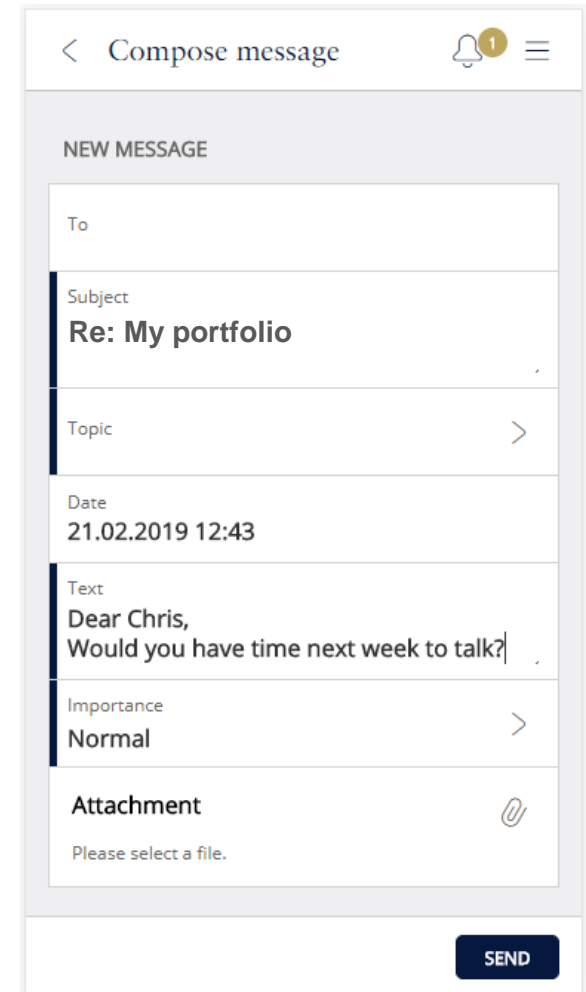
< Compose message 1

NEW MESSAGE

To

Subject
Re: My portfolio

Topic

Date
21.02.2019 12:43

Text
Dear Chris,
Would you have time next week to talk?

Importance
Normal

Attachment
Please select a file.

SEND